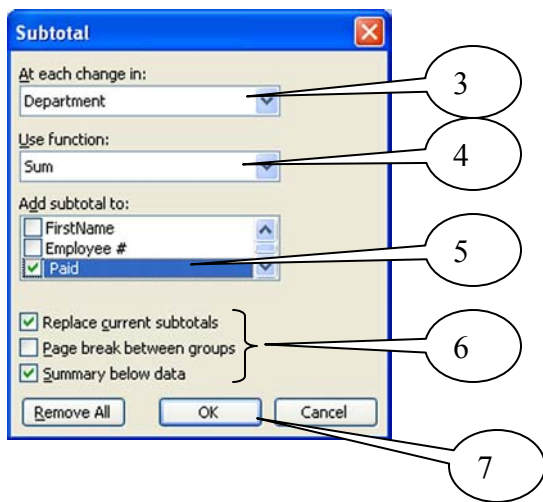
Subtotal

At each change in:

Department

Use function:

Sum

Add subtotal to:

FirstName
Employee #
Paid

Replace current subtotals
Page break between groups
Summary below data

Remove All
OK
Cancel

3
4
5
6
7